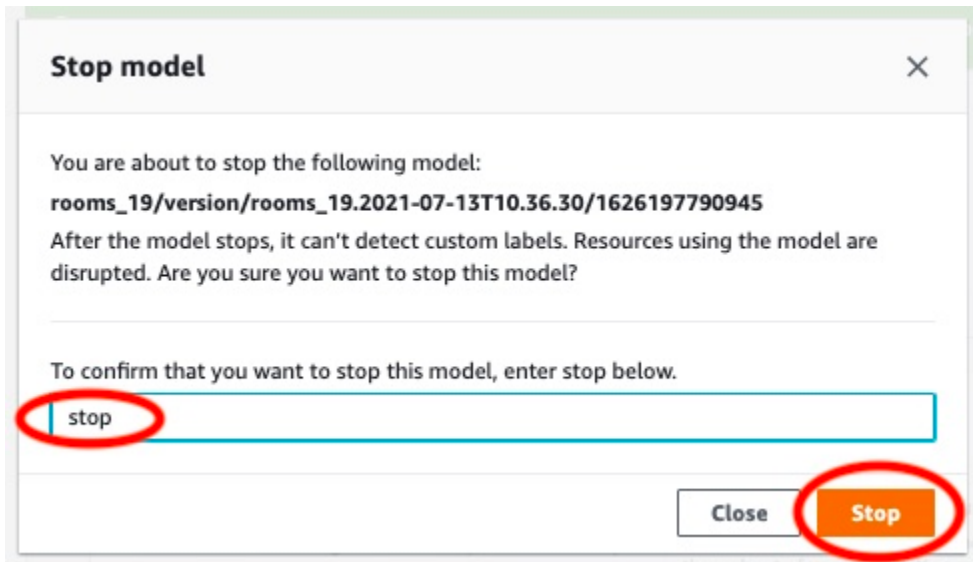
Stop model

×

You are about to stop the following model:

**rooms_19/version/rooms_19.2021-07-13T10.36.30/1626197790945**

After the model stops, it can't detect custom labels. Resources using the model are disrupted. Are you sure you want to stop this model?

To confirm that you want to stop this model, enter stop below.

stop

Close

Stop